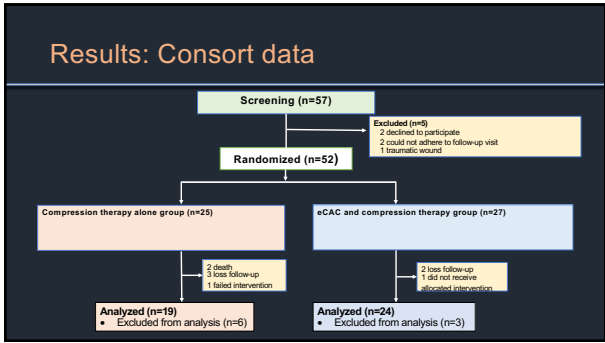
Results: Consort data

Screening (n=57)

Excluded (n=5)
2 declined to participate
2 could not adhere to follow-up visit
1 traumatic wound

Randomized (n=52)

Compression therapy alone group (n=25)

eCAC and compression therapy group (n=27)

2 death
3 loss follow-up
1 failed intervention

2 loss follow-up
1 did not receive allocated intervention

Analyzed (n=19)
• Excluded from analysis (n=6)

Analyzed (n=24)
• Excluded from analysis (n=3)